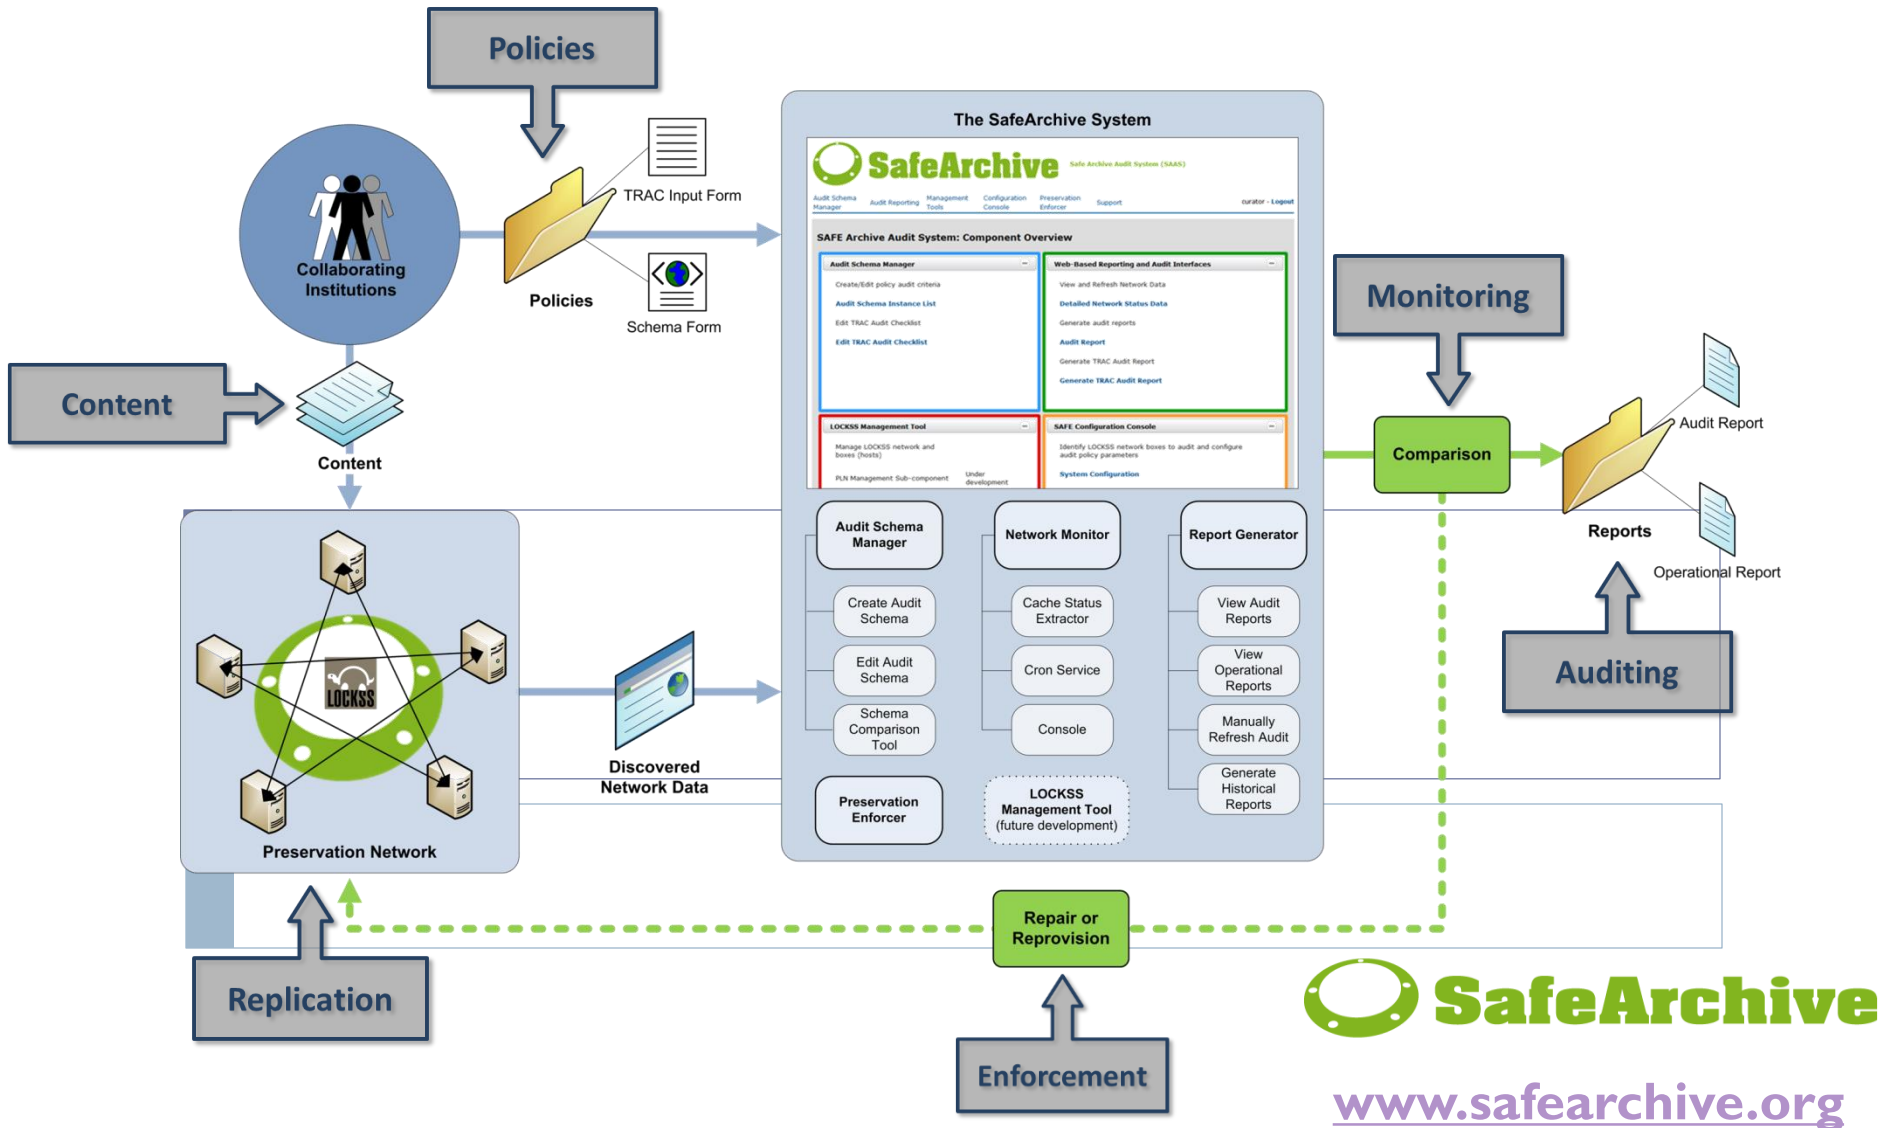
Policies

TRAC Input Form

Policies

Schema Form

Collaborating Institutions

Content

Content

The SafeArchive System

SafeArchive Safe Archive Audit System (SAAS)

Audit Schema Manager Audit Reporting Management Tools Configuration Console Preservation Enforcer Support curator - Logout

SAFE Archive Audit System: Component Overview

Audit Schema Manager
Create/Edit policy audit criteria
Audit Schema Instance List
Edit TRAC Audit Checklist
Edit TRAC Audit Checklist

Web-Based Reporting and Audit Interfaces
View and Refresh Network Data
Detailed Network Status Data
Generate audit reports
Audit Report
Generate TRAC Audit Report
Generate TRAC Audit Report

LOCKSS Management Tool
Manage LOCKSS network and boxes (hosts)
PLN Management Sub-component Under development

SAFE Configuration Console
Identify LOCKSS network boxes to audit and configure audit policy parameters
System Configuration

Monitoring

Comparison

Audit Report

Reports

Operational Report

Audit Schema Manager

Network Monitor

Report Generator

Create Audit Schema

Cache Status Extractor

View Audit Reports

Edit Audit Schema

Cron Service

View Operational Reports

Schema Comparison Tool

Console

Manually Refresh Audit

Generate Historical Reports

Preservation Enforcer

LOCKSS Management Tool (future development)

Auditing

LOCKSS

Preservation Network

Discovered Network Data

Repair or Reprovision

Replication

Enforcement

SafeArchive

www.safearchive.org